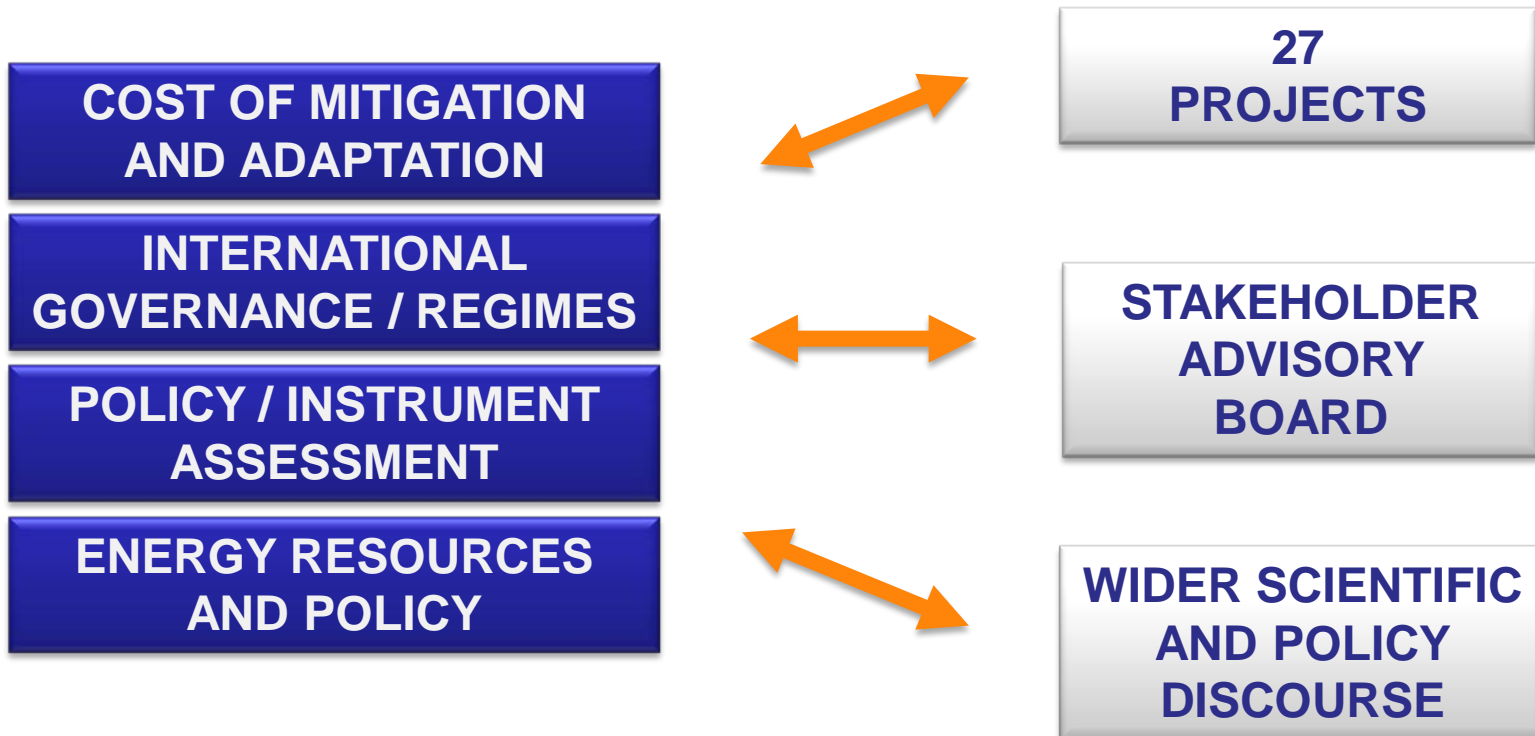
COST OF MITIGATION AND ADAPTATION

INTERNATIONAL GOVERNANCE / REGIMES

POLICY / INSTRUMENT ASSESSMENT

ENERGY RESOURCES AND POLICY

27 PROJECTS

STAKEHOLDER ADVISORY BOARD

WIDER SCIENTIFIC AND POLICY DISCOURSE